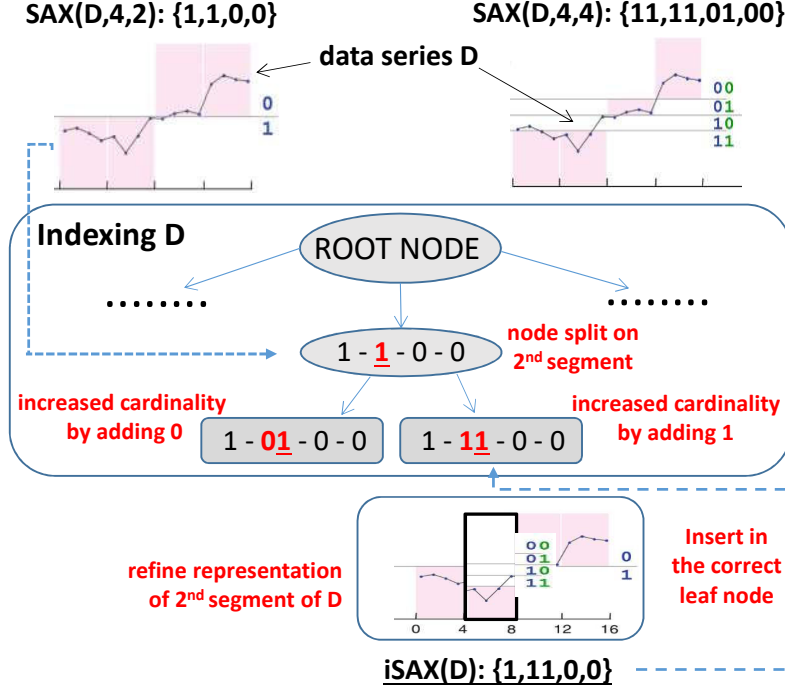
SAX(D,4,2): {1,1,0,0}

SAX(D,4,4): {11,11,01,00}

data series D

0
1

00
01
10
11

Indexing D

ROOT NODE

.......

.......

1 - 1 - 0 - 0

node split on 2nd segment

increased cardinality by adding 0

1 - 01 - 0 - 0

1 - 11 - 0 - 0

increased cardinality by adding 1

refine representation of 2nd segment of D

00
01
10
11

0
1

0 4 8 12 16

Insert in the correct leaf node

iSAX(D): {1,11,0,0}